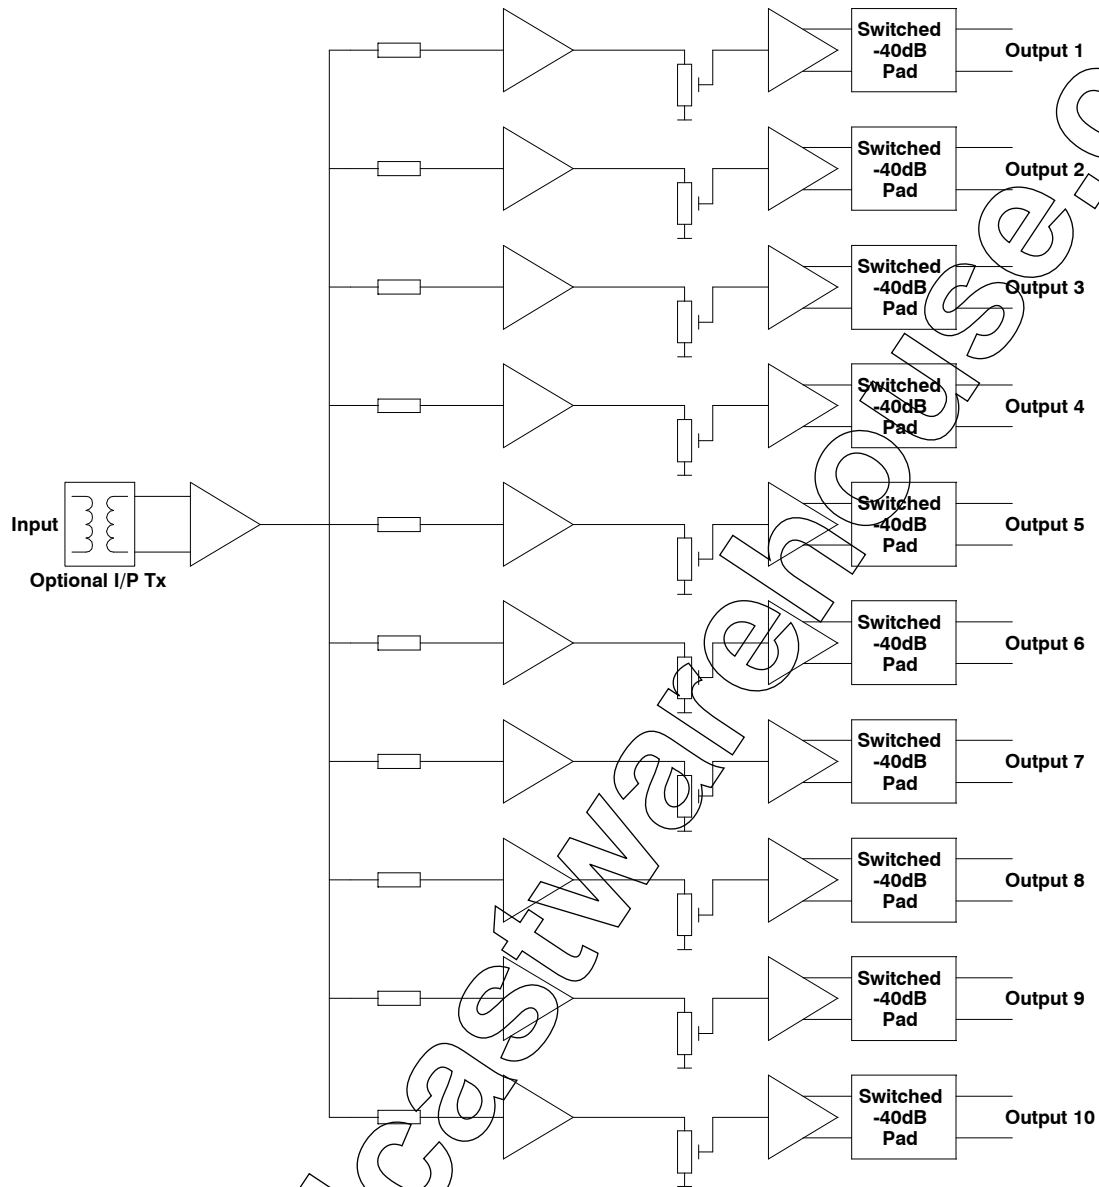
Switched -40dB Pad
Output 1

Switched -40dB Pad
Output 2

Switched -40dB Pad
Output 3

Switched -40dB Pad
Output 4

Input
Optional I/P Tx

Switched -40dB Pad
Output 5

Switched -40dB Pad
Output 6

Switched -40dB Pad
Output 7

Switched -40dB Pad
Output 8

Switched -40dB Pad
Output 9

Switched -40dB Pad
Output 10

broadcastwarehouse.com